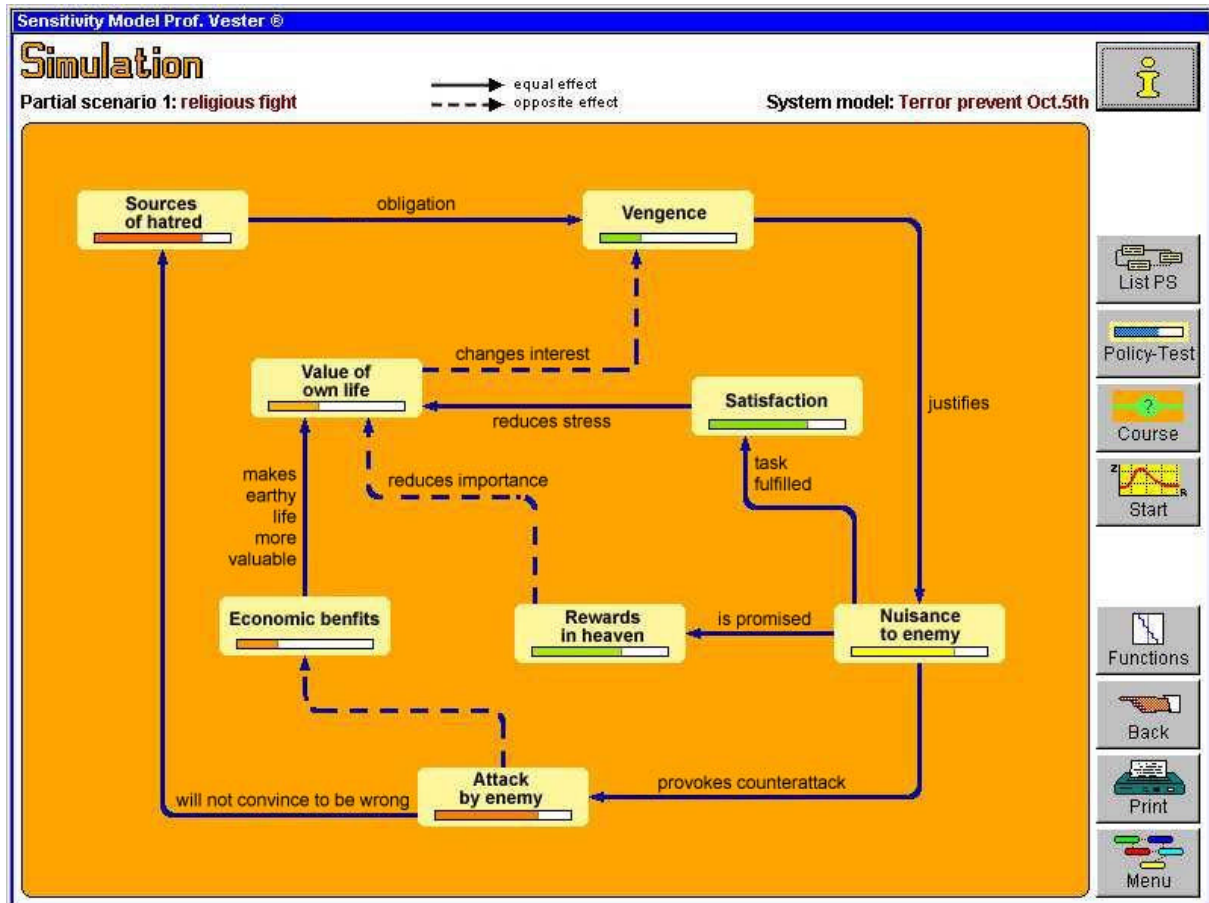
Sensitivity Model Prof. Vester ®

Simulation

Partial scenario 1: religious fight

equal effect
opposite effect

System model: Terror prevent Oct.5th

Sources of hatred

obligation

Vengence

changes interest

Value of own life

Satisfaction

reduces stress

justifies

makes earthy life more valuable

reduces importance

task fulfilled

Economic benfits

Rewards in heaven

is promised

Nuisance to enemy

Attack by enemy

will not convince to be wrong

provokes counterattack

List PS

Policy-Test

Course

Start

Functions

Back

Print

Menu